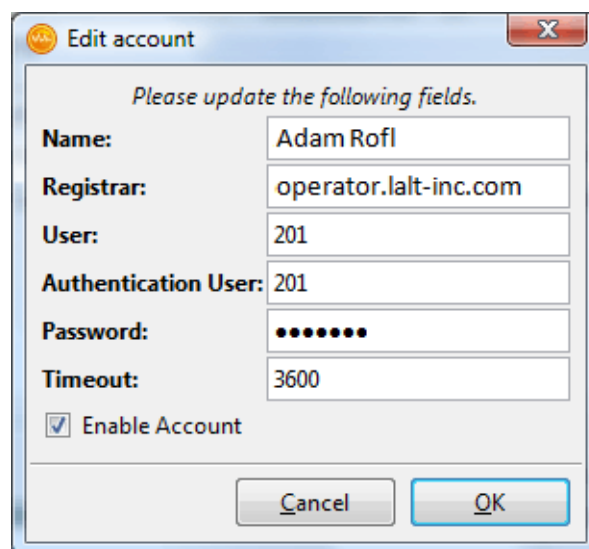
Edit account

*Please update the following fields.*

**Name:** Adam Rofl

**Registrar:** operator.lalt-inc.com

**User:** 201

**Authentication User:** 201

**Password:** •••••••

**Timeout:** 3600

Enable Account

Cancel OK